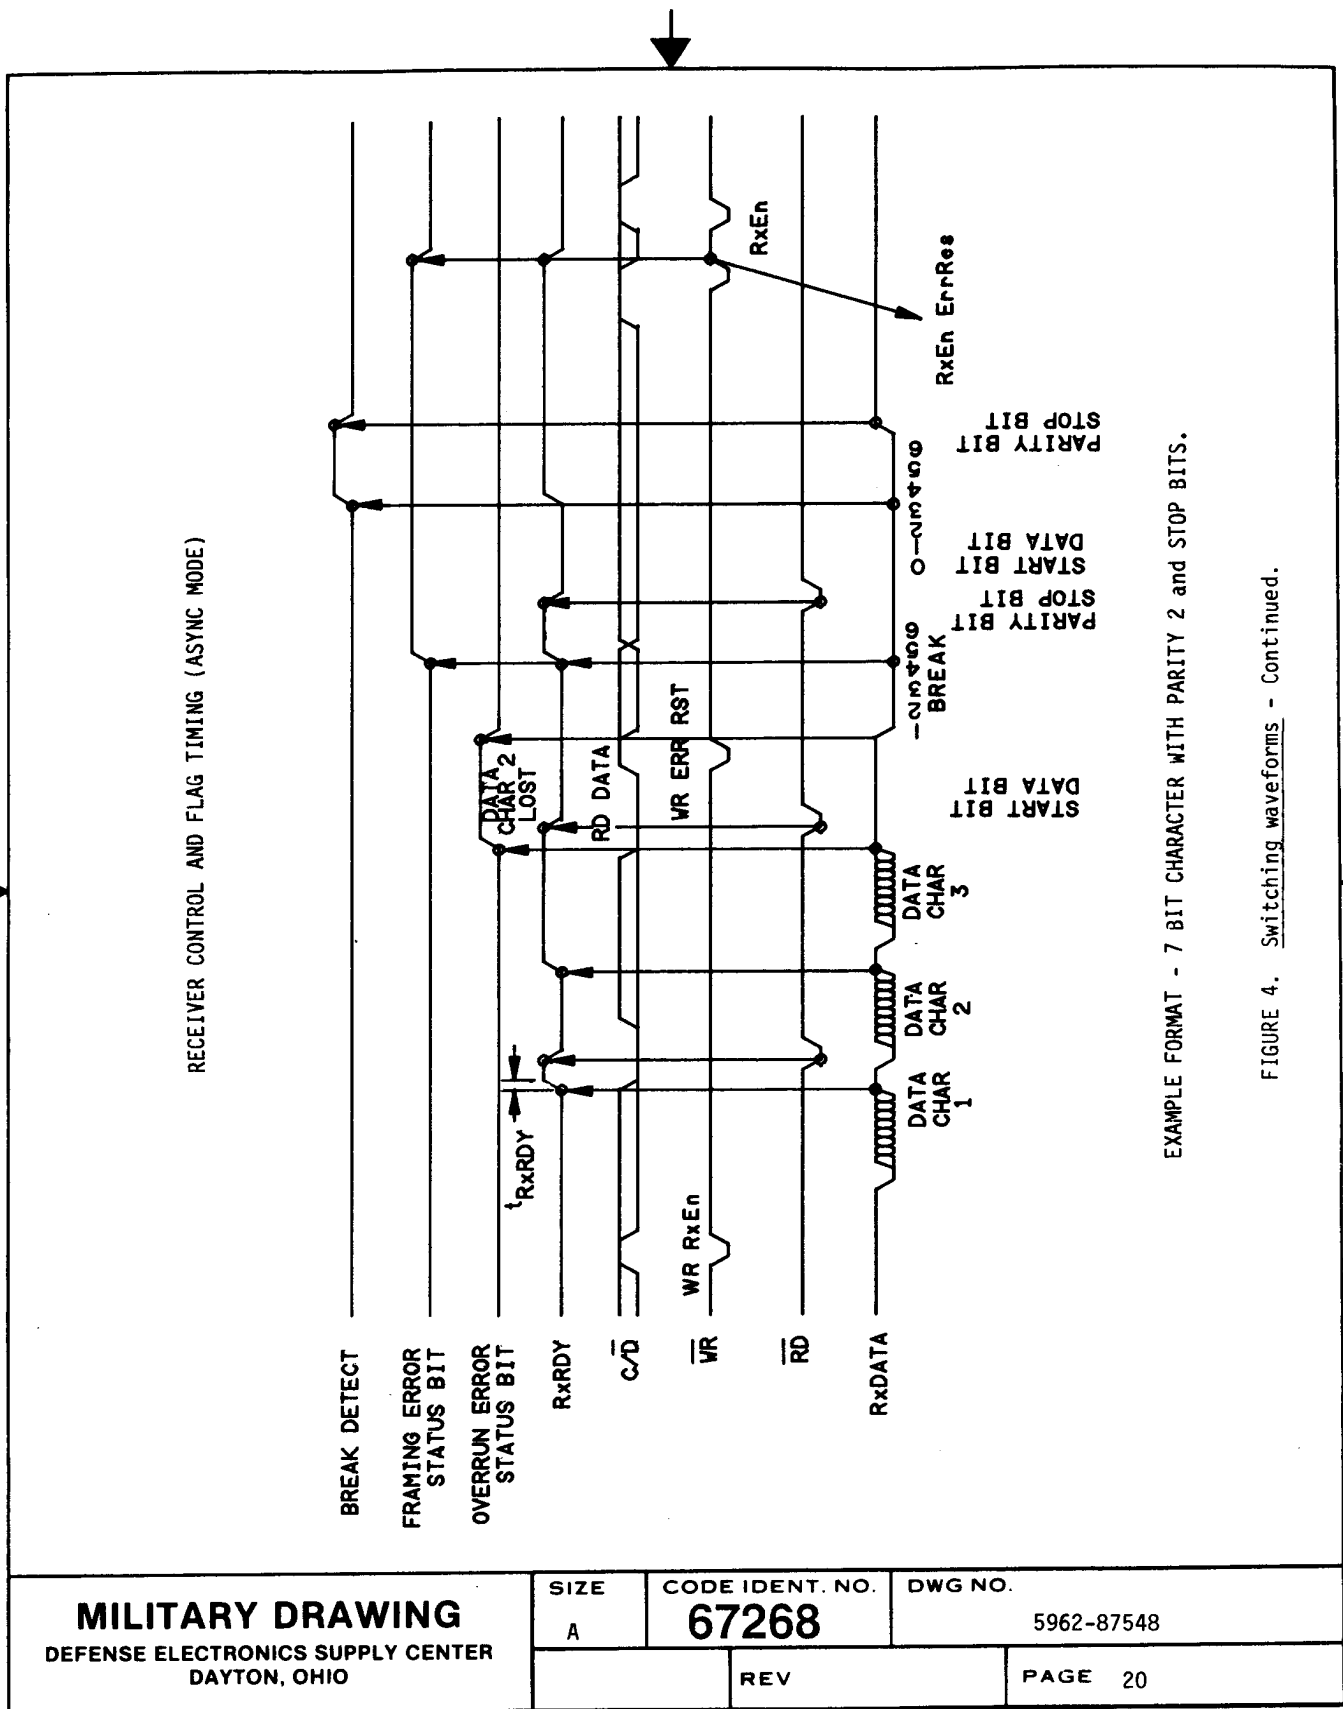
RECEIVER CONTROL AND FLAG TIMING (ASYNC MODE)

BREAK DETECT

FRAMING ERROR STATUS BIT

OVERRUN ERROR STATUS BIT

RxRDY

$C/\overline{D}$

$\overline{WR}$

$\overline{RD}$

RxDATA

$t_{RxRDY}$

WR RxEn

DATA CHAR 1

DATA CHAR 2

DATA CHAR 3

RD DATA

DATA CHAR 2 LOST

WR ERR RST

START BIT
DATA BIT

0 1 2 3 4 5 6 BREAK

PARITY BIT
STOP BIT

0 1 2 3 4 5 6

START BIT
DATA BIT

PARITY BIT
STOP BIT

RxEn

RxEn ErrRes

EXAMPLE FORMAT - 7 BIT CHARACTER WITH PARITY 2 and STOP BITS.

FIGURE 4. Switching waveforms - Continued.

| MILITARY DRAWING<br>DEFENSE ELECTRONICS SUPPLY CENTER<br>DAYTON, OHIO | SIZE<br>A | CODE IDENT. NO.<br>67268 | DWG NO.<br>5962-87548 |
|---|---|---|---|
| | | REV | PAGE 20 |